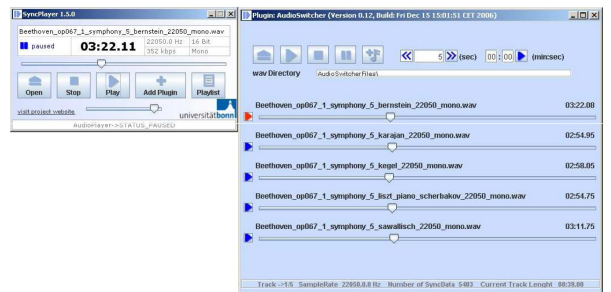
SyncPlayer 1.5.0

Beethoven_op067_1_symphony_5_bernstein_22050_mono.wav

paused

03:22.11

22050.0 Hz

16 Bit

352 kbps

Mono

Open

Stop

Play

Add Plugin

Playlist

visit project website

universität bonn

AudioPlayer->STATUS_PAUSED

Plugin: AudioSwitcher (Version 0.12, Build: Fri Dec 15 15:01:51 CET 2006)

5

(sec)

00 : 00

(min:sec)

wav Directory

AudioSwitcherFiles\

Beethoven_op067_1_symphony_5_bernstein_22050_mono.wav

03:22.08

Beethoven_op067_1_symphony_5_karajan_22050_mono.wav

02:54.95

Beethoven_op067_1_symphony_5_kegel_22050_mono.wav

02:58.05

Beethoven_op067_1_symphony_5_liszt_piano_scherbakov_22050_mono.wav

02:54.75

Beethoven_op067_1_symphony_5_sawallisch_22050_mono.wav

03:11.75

Track ->1/5 SampleRate 22050.0 Hz Number of SyncData 5403 Current Track Lenght 08:39.08